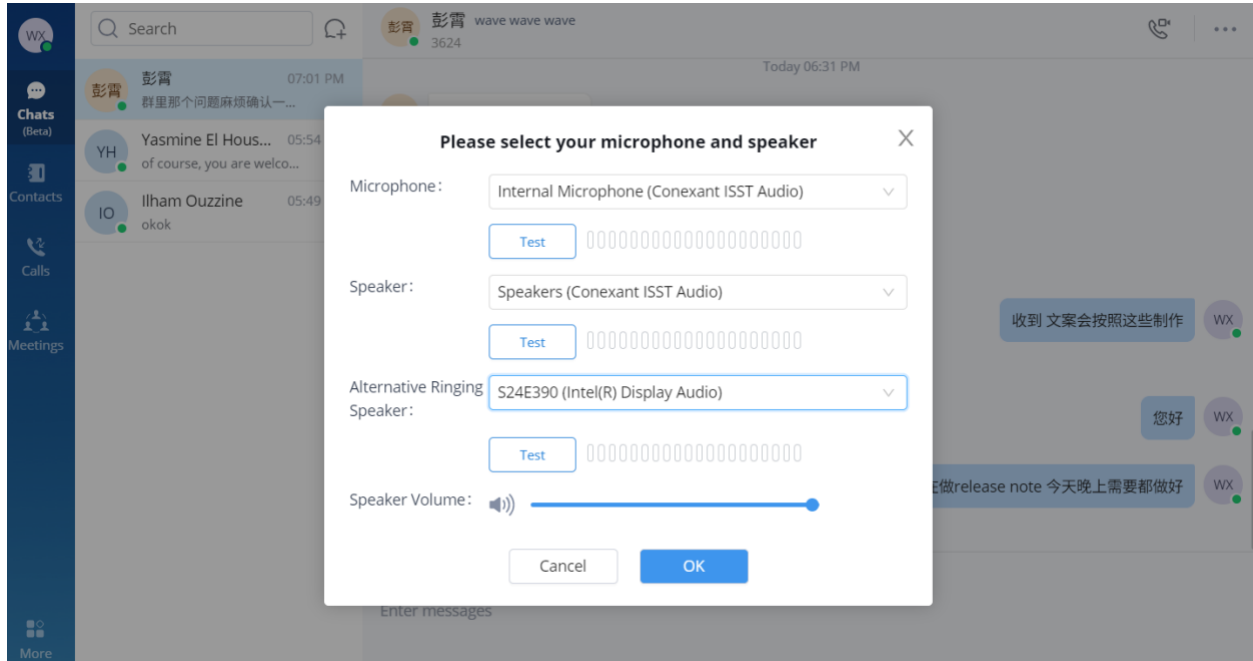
WX

Chats
(Beta)

Contacts

Calls

Meetings

More

Search

彭霄 07:01 PM
群里那个问题麻烦确认一...

YH Yasmine El Hous... 05:54
of course, you are welco...

IO Ilham Ouzzine 05:49
okok

彭霄 彭霄 wave wave wave
3624

Today 06:31 PM

Please select your microphone and speaker

Microphone: Internal Microphone (Conexant ISST Audio)

Test

Speaker: Speakers (Conexant ISST Audio)

Test

Alternative Ringing Speaker: S24E390 (Intel(R) Display Audio)

Test

Speaker Volume:

Cancel OK

收到 文案会按照这些制作 WX

您好 WX

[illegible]做release note 今天晚上需要都做好 WX

Enter messages